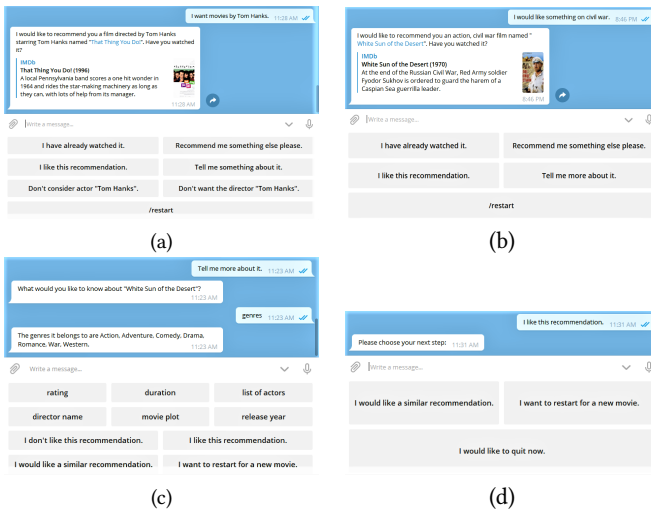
I want movies by Tom Hanks. 11:28 AM

I would like to recommend you a film directed by Tom Hanks starring Tom Hanks named "That Thing You Do!". Have you watched it?

IMDb
That Thing You Do! (1996)
A local Pennsylvania band scores a one hit wonder in 1964 and rides the star-making machinery as long as they can, with lots of help from its manager.
11:28 AM

Write a message...

| I have already watched it. | Recommend me something else please. |
|---|---|
| I like this recommendation. | Tell me something about it. |
| Don't consider actor "Tom Hanks". | Don't want the director "Tom Hanks". |

/restart

(a)

I would like something on civil war. 8:46 PM

I would like to recommend you an action, civil war film named "White Sun of the Desert". Have you watched it?

IMDb
White Sun of the Desert (1970)
At the end of the Russian Civil War, Red Army soldier Fyodor Sukhov is ordered to guard the harem of a Caspian Sea guerrilla leader.
8:46 PM

Write a message...

| I have already watched it. | Recommend me something else please. |
|---|---|
| I like this recommendation. | Tell me more about it. |

/restart

(b)

Tell me more about it. 11:23 AM

What would you like to know about "White Sun of the Desert"? 11:23 AM

genres 11:23 AM

The genres it belongs to are Action, Adventure, Comedy, Drama, Romance, War, Western. 11:23 AM

Write a message...

| rating | duration | list of actors |
|---|---|---|
| director name | movie plot | release year |

| I don't like this recommendation. | I like this recommendation. |
|---|---|
| I would like a similar recommendation. | I want to restart for a new movie. |

(c)

I like this recommendation. 11:31 AM

Please choose your next step: 11:31 AM

Write a message...

| I would like a similar recommendation. | I want to restart for a new movie. |
|---|---|

I would like to quit now.

(d)